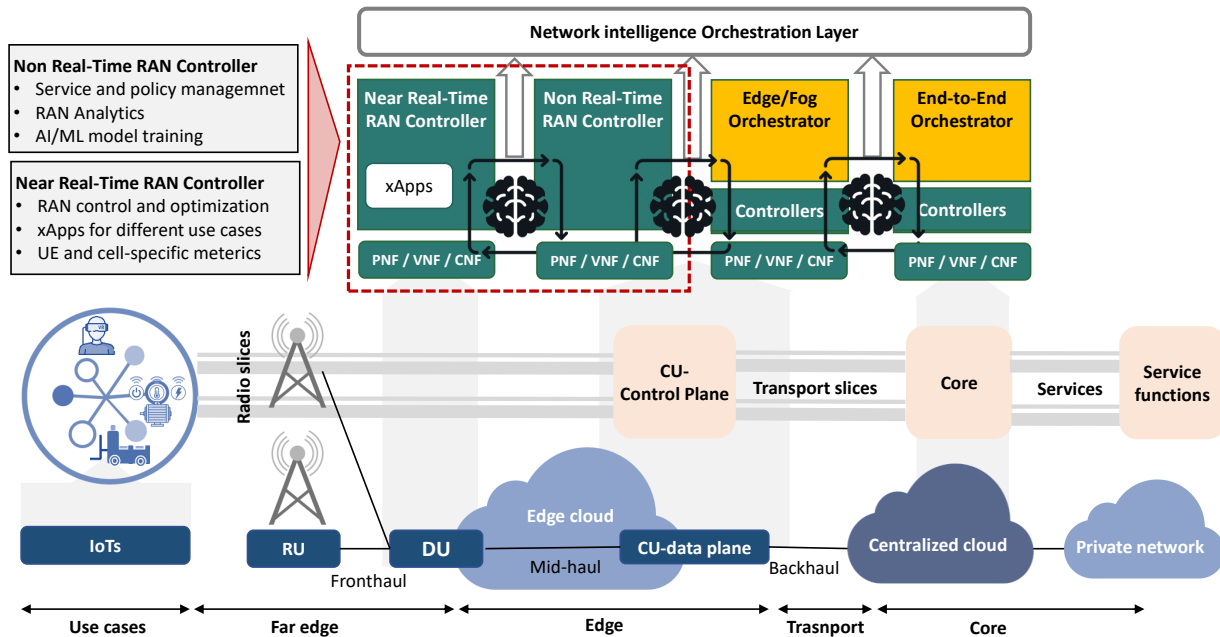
Network intelligence Orchestration Layer

Non Real-Time RAN Controller
• Service and policy managmenet
• RAN Analytics
• AI/ML model training

Near Real-Time RAN Controller
• RAN control and optimization
• xApps for different use cases
• UE and cell-specific meterics

Near Real-Time RAN Controller

xApps

PNF / VNF / CNF

Non Real-Time RAN Controller

PNF / VNF / CNF

Edge/Fog Orchestrator

Controllers

PNF / VNF / CNF

End-to-End Orchestrator

Controllers

PNF / VNF / CNF

Radio slices

CU-Control Plane

Transport slices

Core

Services

Service functions

Edge cloud

IoTs

RU

DU

CU-data plane

Centralized cloud

Private network

Fronthaul

Mid-haul

Backhaul

Use cases

Far edge

Edge

Trasnport

Core